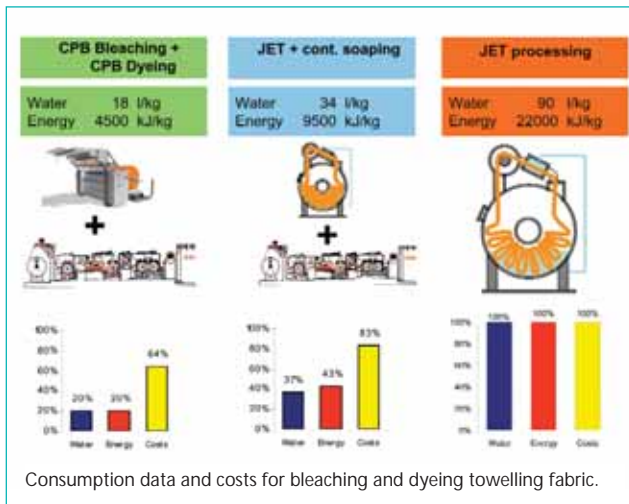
CPB Bleaching + CPB Dyeing

| Water | 18 l/kg |
|---|---|
| Energy | 4500 kJ/kg |

JET + cont. soaping

| Water | 34 l/kg |
|---|---|
| Energy | 9500 kJ/kg |

JET processing

| Water | 90 l/kg |
|---|---|
| Energy | 22000 kJ/kg |

100%
80%
60%
40%
20%
0%
20% 20% 64%
Water Energy Costs

100%
80%
60%
40%
20%
0%
37% 43% 83%
Water Energy Costs

100%
80%
60%
40%
20%
0%
100% 100% 100%
Water Energy Costs

Consumption data and costs for bleaching and dyeing towelling fabric.